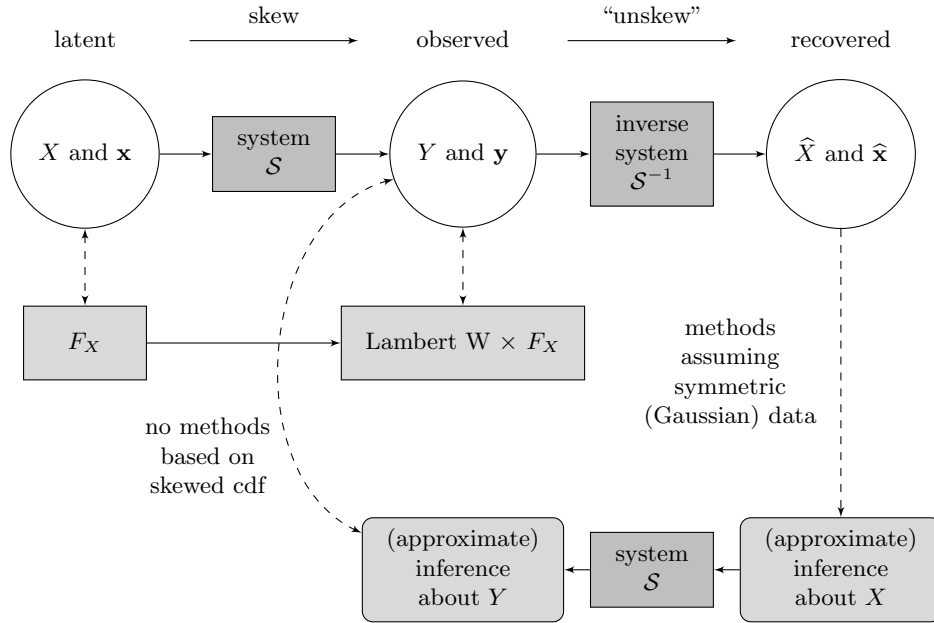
skew

"unskew"

latent

observed

recovered

$X$ and $\mathbf{x}$

system $\mathcal{S}$

$Y$ and $\mathbf{y}$

inverse system $\mathcal{S}^{-1}$

$\widehat{X}$ and $\widehat{\mathbf{x}}$

$F_X$

Lambert W $\times$ $F_X$

methods assuming symmetric (Gaussian) data

no methods based on skewed cdf

(approximate) inference about $Y$

system $\mathcal{S}$

(approximate) inference about $X$